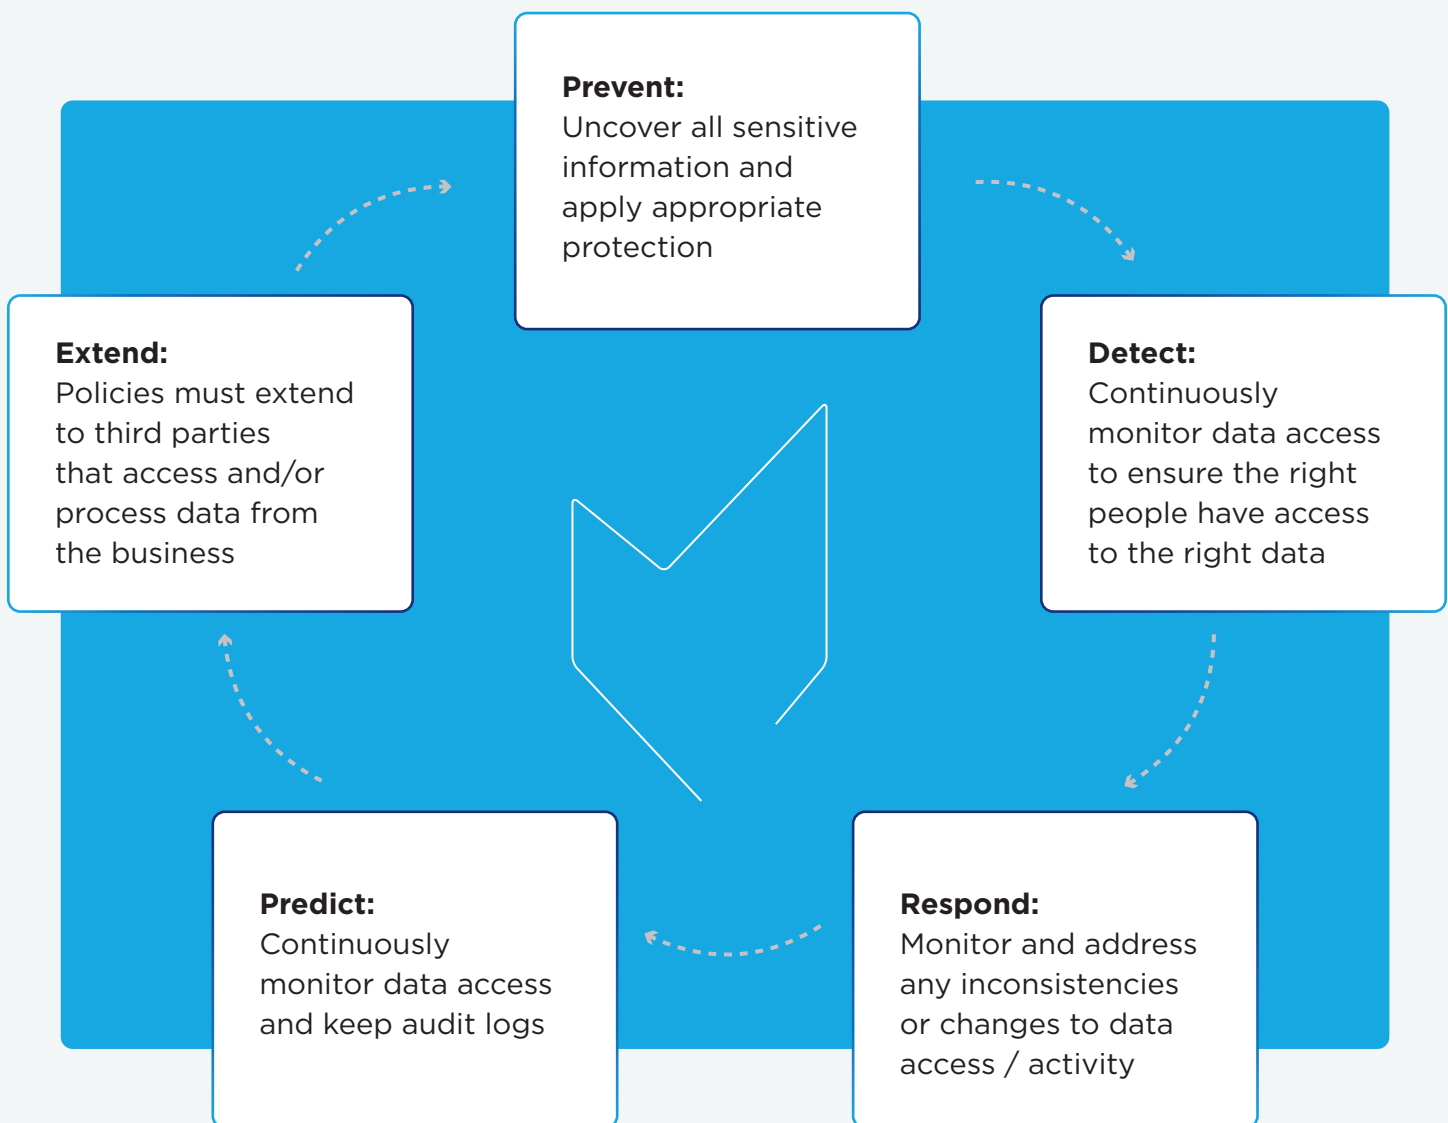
**Prevent:**
Uncover all sensitive information and apply appropriate protection

**Detect:**
Continuously monitor data access to ensure the right people have access to the right data

**Respond:**
Monitor and address any inconsistencies or changes to data access / activity

**Predict:**
Continuously monitor data access and keep audit logs

**Extend:**
Policies must extend to third parties that access and/or process data from the business